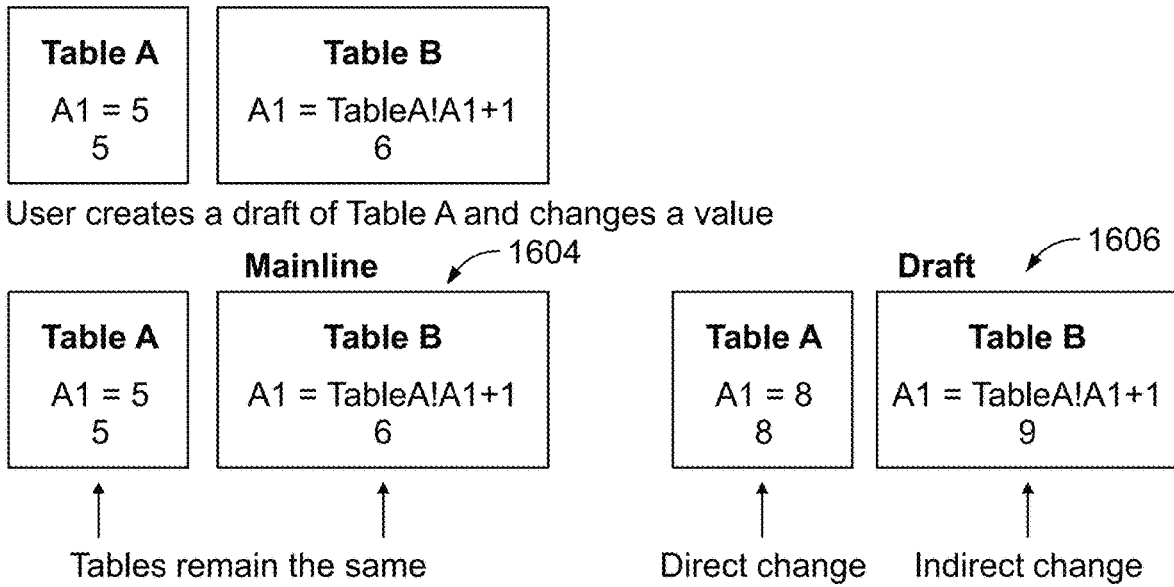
Table A
A1 = 5
5

Table B
A1 = TableA!A1+1
6

User creates a draft of Table A and changes a value

Mainline
1604

Table A
A1 = 5
5

Table B
A1 = TableA!A1+1
6

Draft
1606

Table A
A1 = 8
8

Table B
A1 = TableA!A1+1
9

Tables remain the same

Direct change

Indirect change